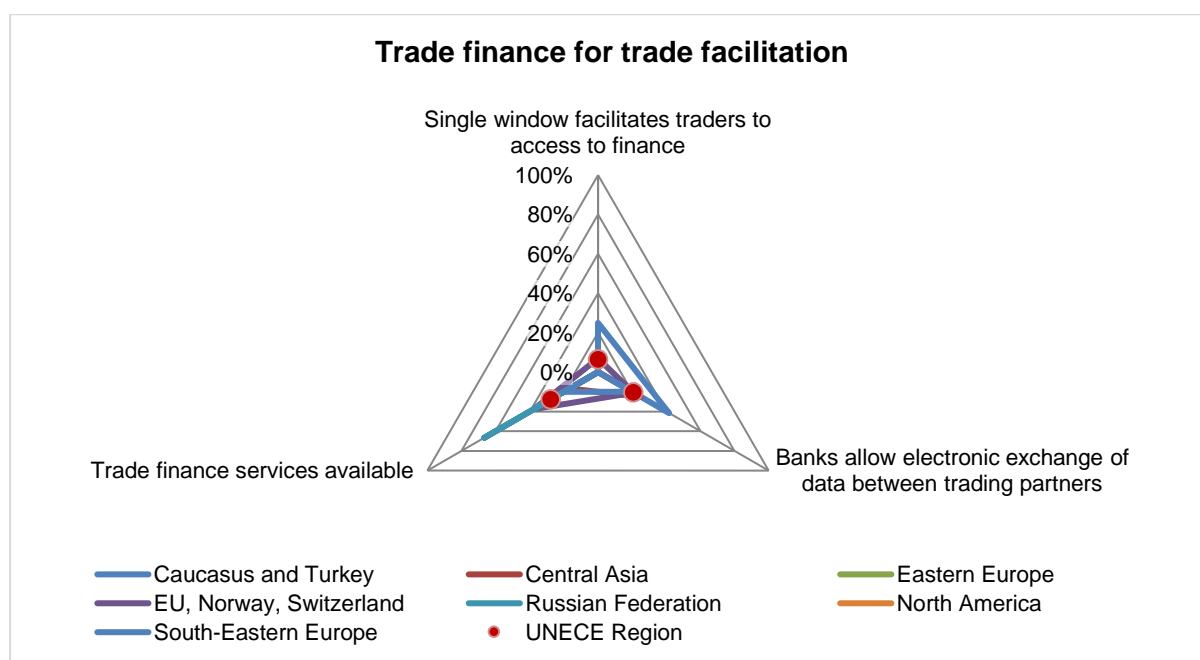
Trade finance for trade facilitation

Single window facilitates traders to access to finance

100%
80%
60%
40%
20%
0%

Banks allow electronic exchange of data between trading partners

Trade finance services available

Caucasus and Turkey
Central Asia
Eastern Europe
EU, Norway, Switzerland
Russian Federation
North America
South-Eastern Europe
UNECE Region